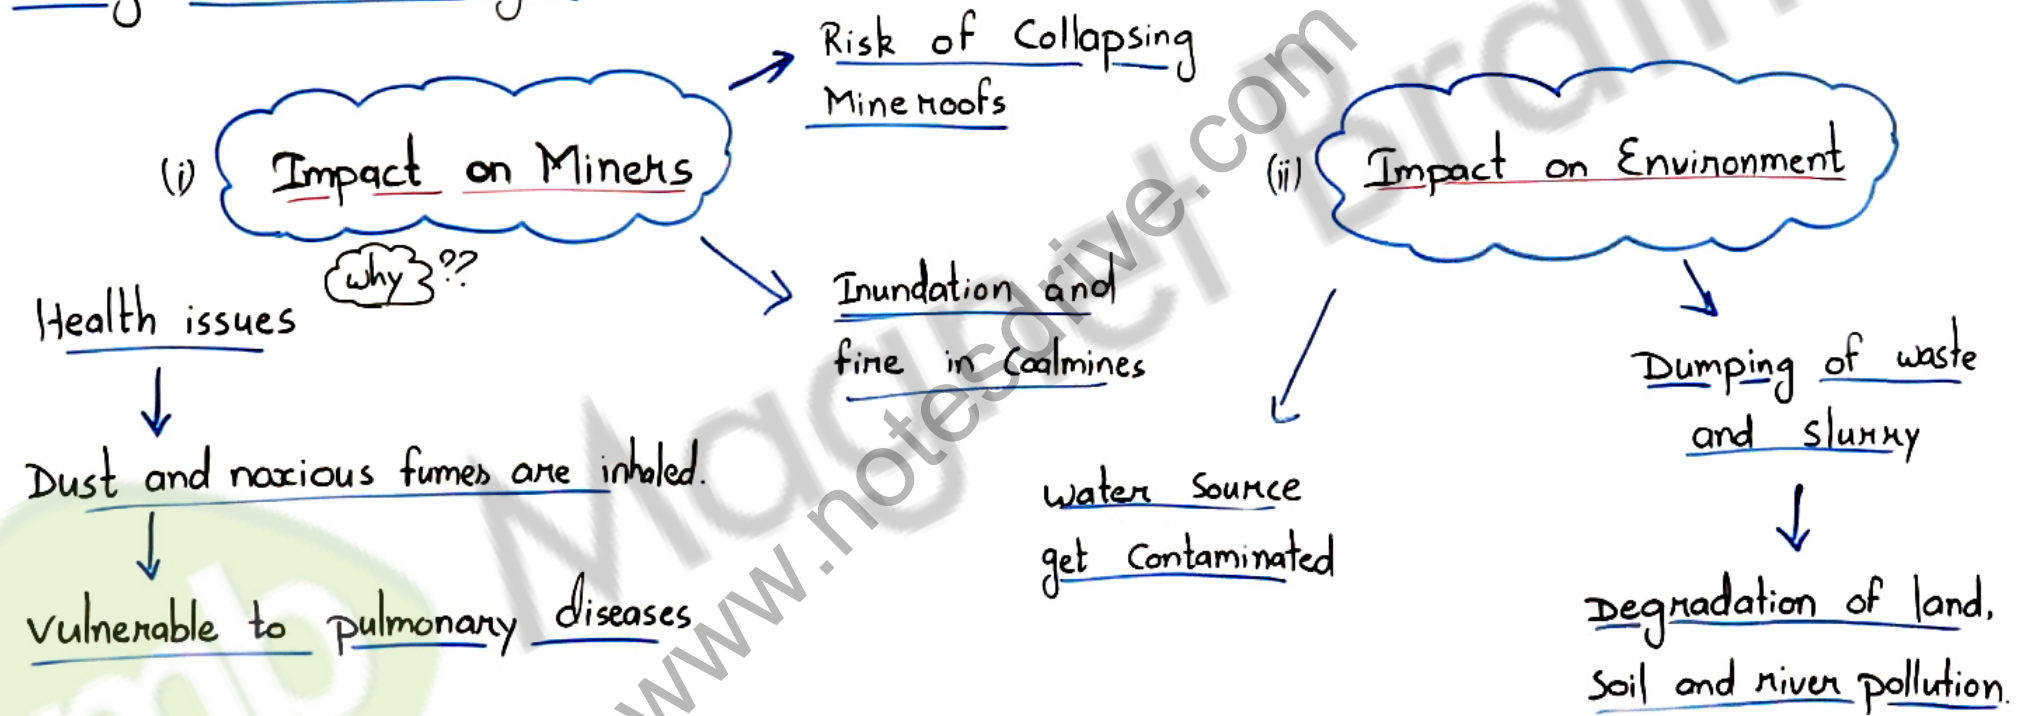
(i) Impact on Miners

why??

Risk of Collapsing Mine roofs

Inundation and fire in Coalmines

Health issues

Dust and noxious fumes are inhaled.

Vulnerable to pulmonary diseases

(ii) Impact on Environment

water Source get Contaminated

Dumping of waste and slurry

Degradation of land, Soil and river pollution.

www.notesdrive.com